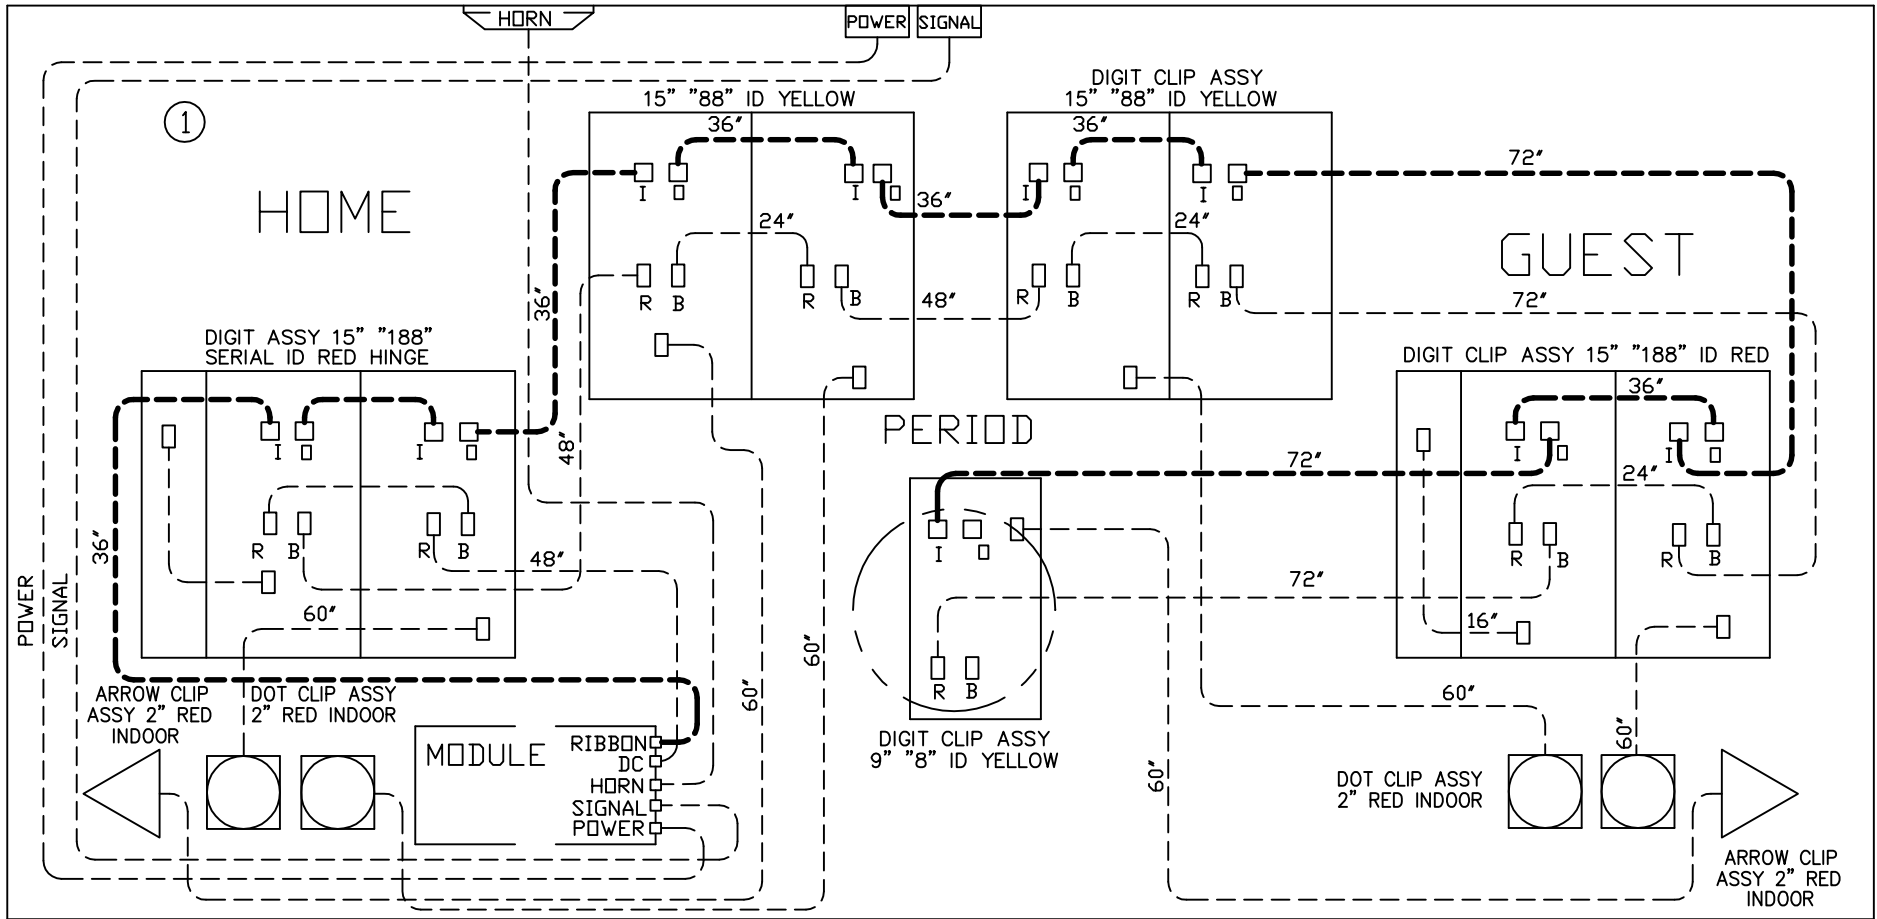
HORN

POWER SIGNAL

1

HOME

15" "88" ID YELLOW

36"

I I

24"

R B R B

36"

DIGIT CLIP ASSY
15" "88" ID YELLOW

36"

I I

24"

R B R B

72"

GUEST

72"

48"

36"

DIGIT ASSY 15" "188"
SERIAL ID RED HINGE

I I

R B R B

48"

48"

60"

36"

PERIOD

72"

I

R B

DIGIT CLIP ASSY 15" "188" ID RED

36"

I I

24"

R B R B

72"

16"

60"

60"

60"

60"

60"

POWER

SIGNAL

ARROW CLIP
ASSY 2" RED
INDOOR

DOT CLIP ASSY
2" RED INDOOR

MODULE

RIBBON
DC
HORN
SIGNAL
POWER

DIGIT CLIP ASSY
9" "8" ID YELLOW

DOT CLIP ASSY
2" RED INDOOR

ARROW CLIP
ASSY 2" RED
INDOOR